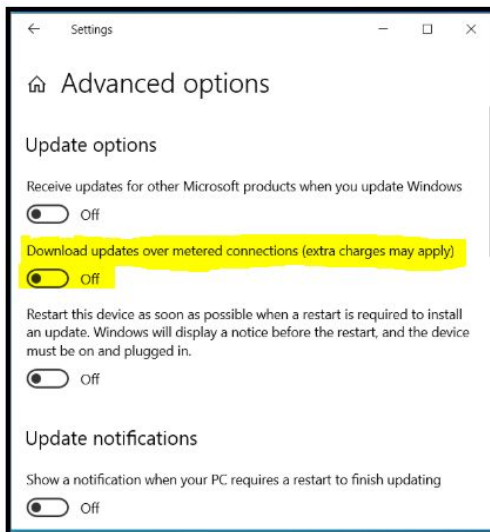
← Settings — ☐ ✕

⌂ Advanced options

Update options

Receive updates for other Microsoft products when you update Windows

Off

Download updates over metered connections (extra charges may apply)

Off

Restart this device as soon as possible when a restart is required to install an update. Windows will display a notice before the restart, and the device must be on and plugged in.

Off

Update notifications

Show a notification when your PC requires a restart to finish updating

Off